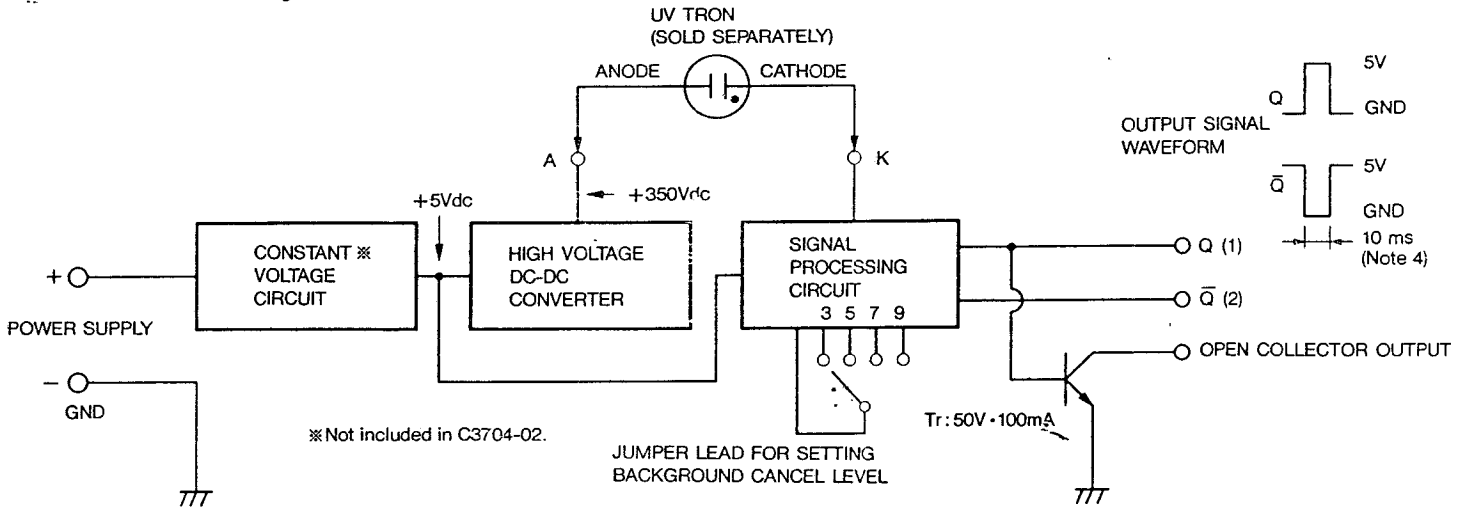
UV TRON
(SOLD SEPARATELY)

ANODE

CATHODE

A

K

+350Vdc

+5Vdc

5V

Q

GND

OUTPUT SIGNAL WAVEFORM

$\bar{Q}$

5V

GND

10 ms
(Note 4)

CONSTANT ※ VOLTAGE CIRCUIT

HIGH VOLTAGE DC-DC CONVERTER

SIGNAL PROCESSING CIRCUIT

3 5 7 9

Q (1)

$\bar{Q}$ (2)

OPEN COLLECTOR OUTPUT

+

POWER SUPPLY

−

GND

※Not included in C3704-02.

JUMPER LEAD FOR SETTING BACKGROUND CANCEL LEVEL

Tr: 50V · 100mA